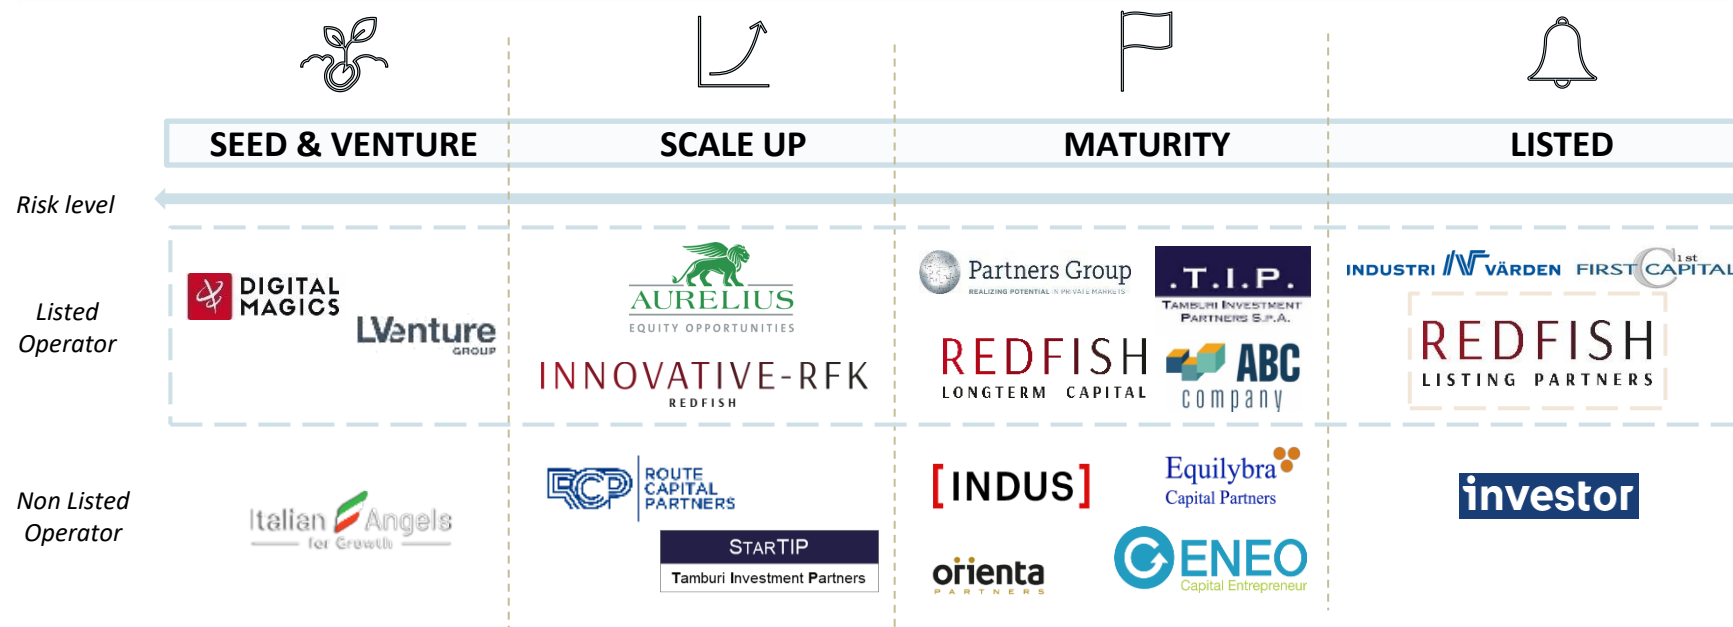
SEED & VENTURE

SCALE UP

MATURITY

LISTED

Risk level

Listed Operator

DIGITAL MAGICS

LVenture GROUP

AURELIUS
EQUITY OPPORTUNITIES

INNOVATIVE-RFK
REDFISH

Partners Group
REALIZING POTENTIAL IN PRIVATE MARKETS

.T.I.P.
TAMBURI INVESTMENT PARTNERS S.P.A.

REDFISH
LONGTERM CAPITAL

ABC company

INDUSTRI VÄRDEN

FIRST CAPITAL 1st

REDFISH
LISTING PARTNERS

Non Listed Operator

Italian Angels for Growth

RCP ROUTE CAPITAL PARTNERS

STARTIP
Tamburi Investment Partners

[INDUS]

Equilybra
Capital Partners

orienta
PARTNERS

ENEO
Capital Entrepreneur

investor